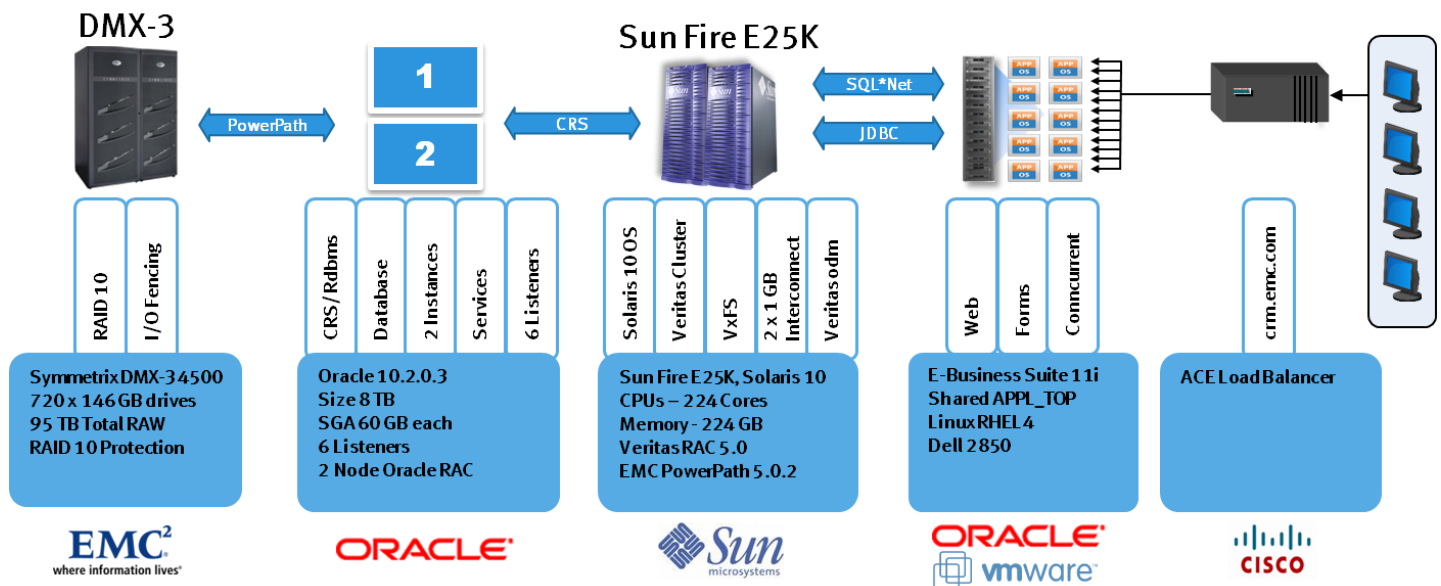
DMX-3

PowerPath

1

2

CRS

Sun Fire E25K

SQL*Net

JDBC

APP OS

RAID 10
I/O Fencing

Symmetrix DMX-3 4500
720 x 146 GB drives
95 TB Total RAW
RAID 10 Protection

CRS/Rdbms
Database
2 Instances
Services
6 Listeners

Oracle 10.2.0.3
Size 8 TB
SGA 60 GB each
6 Listeners
2 Node Oracle RAC

Solaris 10 OS
Veritas Cluster
VxFS
2 x 1 GB Interconnect
Veritas odm

Sun Fire E25K, Solaris 10
CPUs – 224 Cores
Memory - 224 GB
Veritas RAC 5.0
EMC PowerPath 5.0.2

Web
Forms
Conncurrent

E-Business Suite 11i
Shared APPL_TOP
Linux RHEL 4
Dell 2850

crm.emc.com

ACE Load Balancer

EMC$^2$
where information lives

ORACLE

Sun
microsystems

ORACLE
vmware

CISCO